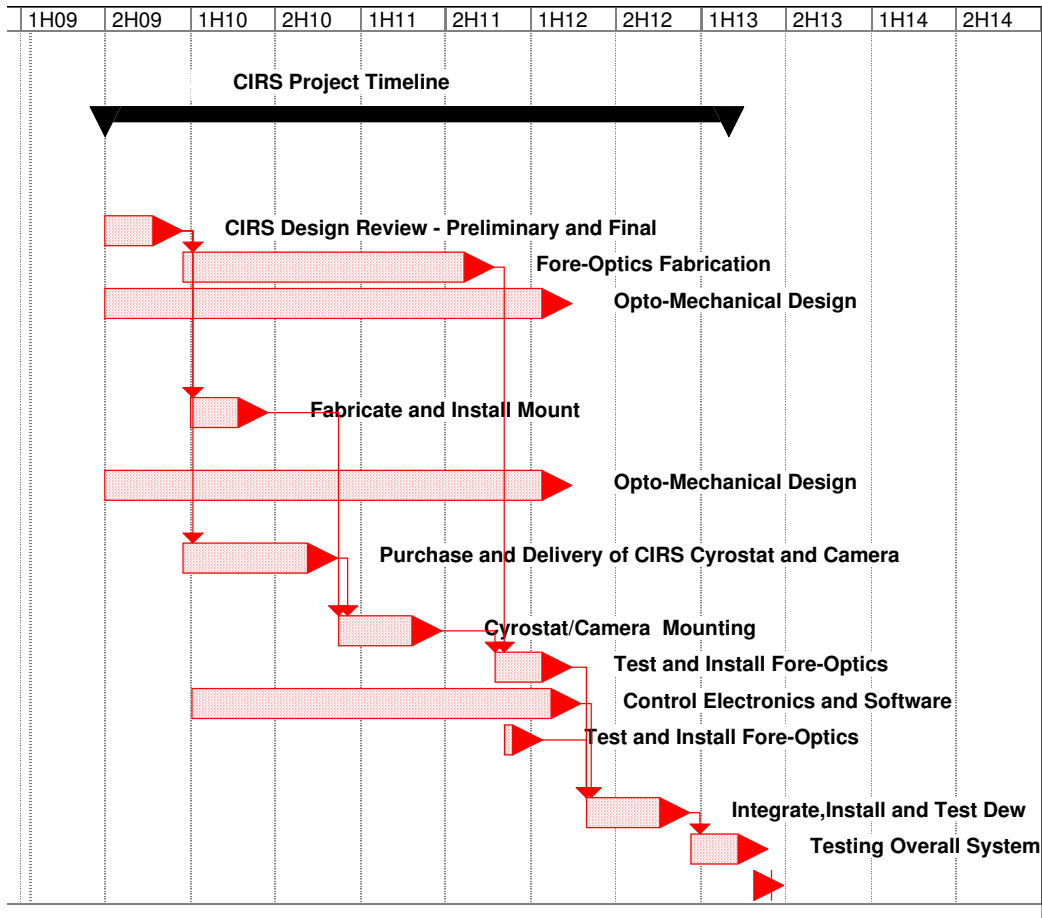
| 1H09 | 2H09 | 1H10 | 2H10 | 1H11 | 2H11 | 1H12 | 2H12 | 1H13 | 2H13 | 1H14 | 2H14 |
|---|---|---|---|---|---|---|---|---|---|---|---|

CIRS Project Timeline

CIRS Design Review - Preliminary and Final

Fore-Optics Fabrication

Opto-Mechanical Design

Fabricate and Install Mount

Opto-Mechanical Design

Purchase and Delivery of CIRS Cyrostat and Camera

Cyrostat/Camera Mounting

Test and Install Fore-Optics

Control Electronics and Software

Test and Install Fore-Optics

Integrate,Install and Test Dew

Testing Overall System